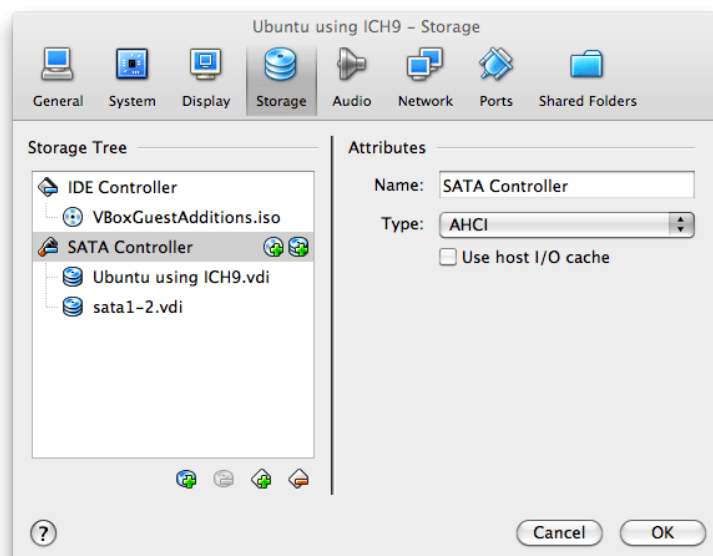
Ubuntu using ICH9 – Storage

General System Display Storage Audio Network Ports Shared Folders

Storage Tree

IDE Controller
VBoxGuestAdditions.iso
SATA Controller
Ubuntu using ICH9.vdi
sata1-2.vdi

Attributes

Name: SATA Controller
Type: AHCI
Use host I/O cache

?

Cancel OK